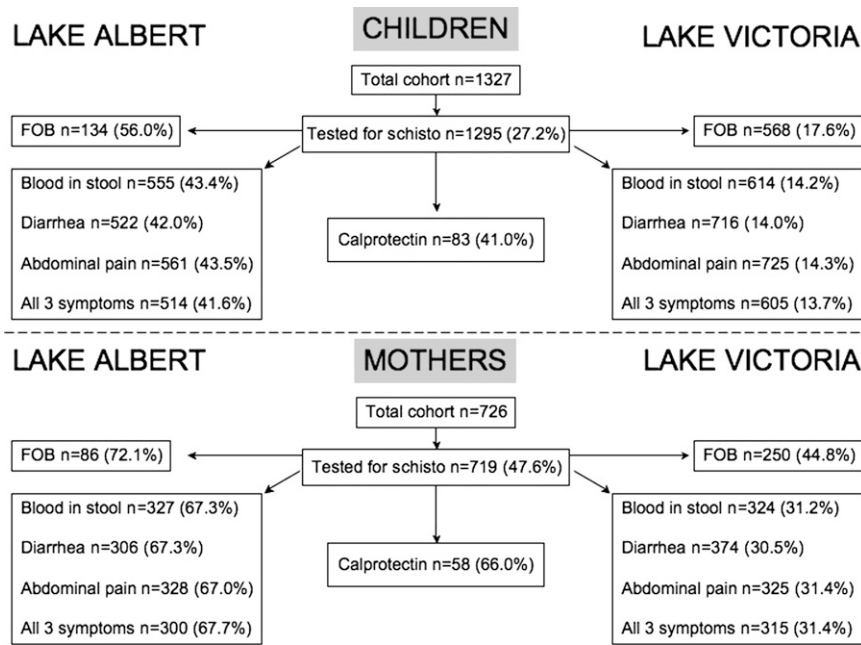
LAKE ALBERT

CHILDREN

LAKE VICTORIA

Total cohort n=1327

FOB n=134 (56.0%)

Tested for schisto n=1295 (27.2%)

FOB n=568 (17.6%)

Blood in stool n=555 (43.4%)

Diarrhea n=522 (42.0%)

Abdominal pain n=561 (43.5%)

All 3 symptoms n=514 (41.6%)

Calprotectin n=83 (41.0%)

Blood in stool n=614 (14.2%)

Diarrhea n=716 (14.0%)

Abdominal pain n=725 (14.3%)

All 3 symptoms n=605 (13.7%)

LAKE ALBERT

MOTHERS

LAKE VICTORIA

Total cohort n=726

FOB n=86 (72.1%)

Tested for schisto n=719 (47.6%)

FOB n=250 (44.8%)

Blood in stool n=327 (67.3%)

Diarrhea n=306 (67.3%)

Abdominal pain n=328 (67.0%)

All 3 symptoms n=300 (67.7%)

Calprotectin n=58 (66.0%)

Blood in stool n=324 (31.2%)

Diarrhea n=374 (30.5%)

Abdominal pain n=325 (31.4%)

All 3 symptoms n=315 (31.4%)